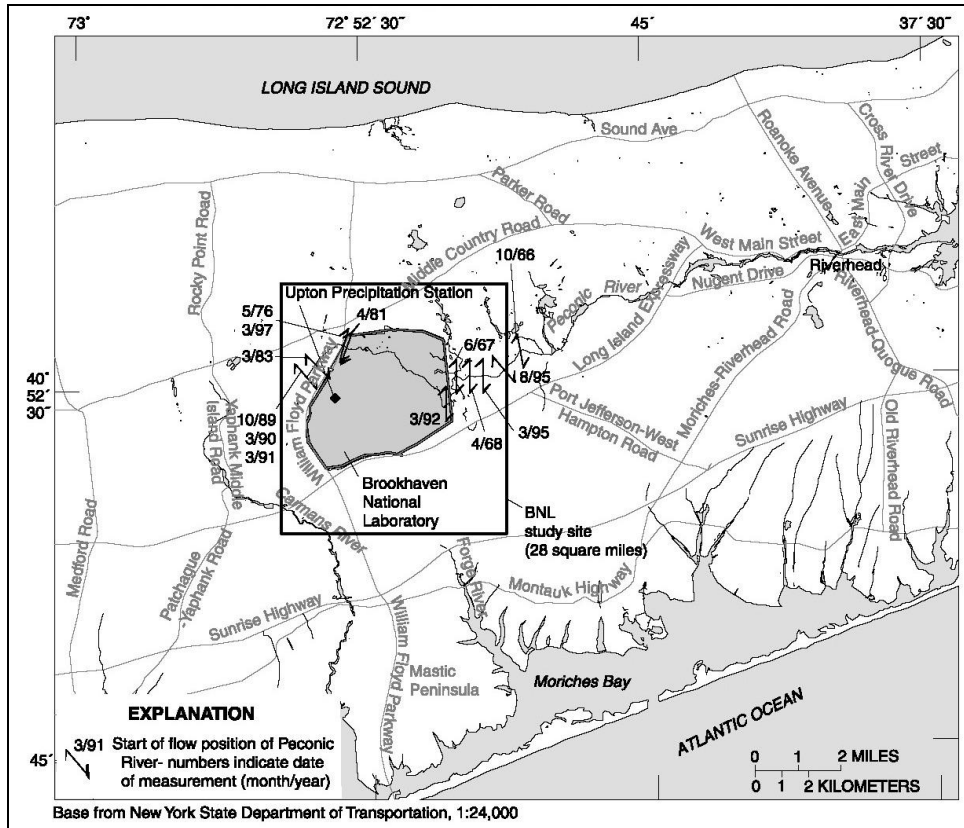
73˚

72˚ 52´ 30´´

45´

37´ 30´´

LONG ISLAND SOUND

Sound Ave

Roanoke Avenue

Cross River Drive

Street

East Main

Parker Road

Rocky Point Road

Middle Country Road

West Main Street

10/66

Long Island Expressway

Nugent Drive

Riverhead

Peconic River

Upton Precipitation Station

5/76

3/97

4/81

Riverhead-Quogue Road

Riverhead Road

3/83

6/67

8/95

Port Jefferson-West

Moriches-Riverhead Road

40˚ 52´ 30´´

William Floyd Parkway

3/92

4/68

3/95

Hampton Road

10/89

3/90

3/91

Yaphank Middle Island Road

Sunrise Highway

Old Riverhead Road

Brookhaven National Laboratory

Carmans River

BNL study site (28 square miles)

Medford Road

Patchague -Yaphank Road

Forge River

Montauk Highway

Sunrise Highway

William Floyd Parkway

Mastic Peninsula

Moriches Bay

EXPLANATION

3/91 Start of flow position of Peconic River- numbers indicate date of measurement (month/year)

ATLANTIC OCEAN

45´

0 1 2 MILES

0 1 2 KILOMETERS

Base from New York State Department of Transportation, 1:24,000